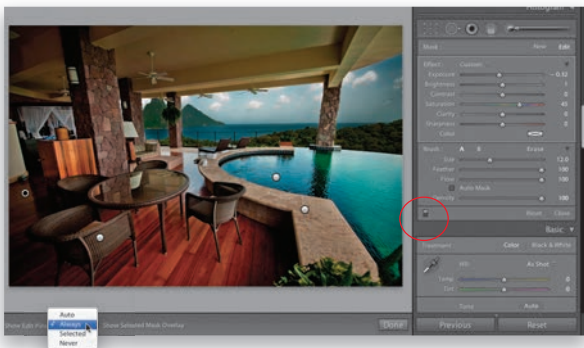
Histogram

Mask : New Edit

Effect : Custom

Exposure − 0.52

Brightness 0

Contrast 0

Saturation 45

Clarity 0

Sharpness 0

Color

Brush : A B Erase

Size 12.0

Feather 100

Flow 100

Auto Mask

Density 100

Reset Close

Basic

Treatment : Color Black & White

WB : As Shot

Temp 0

Tint 0

Tone Auto

Show Edit Pins

Auto

✓ Always

Selected

Never

Show Selected Mask Overlay

Done

Previous

Reset